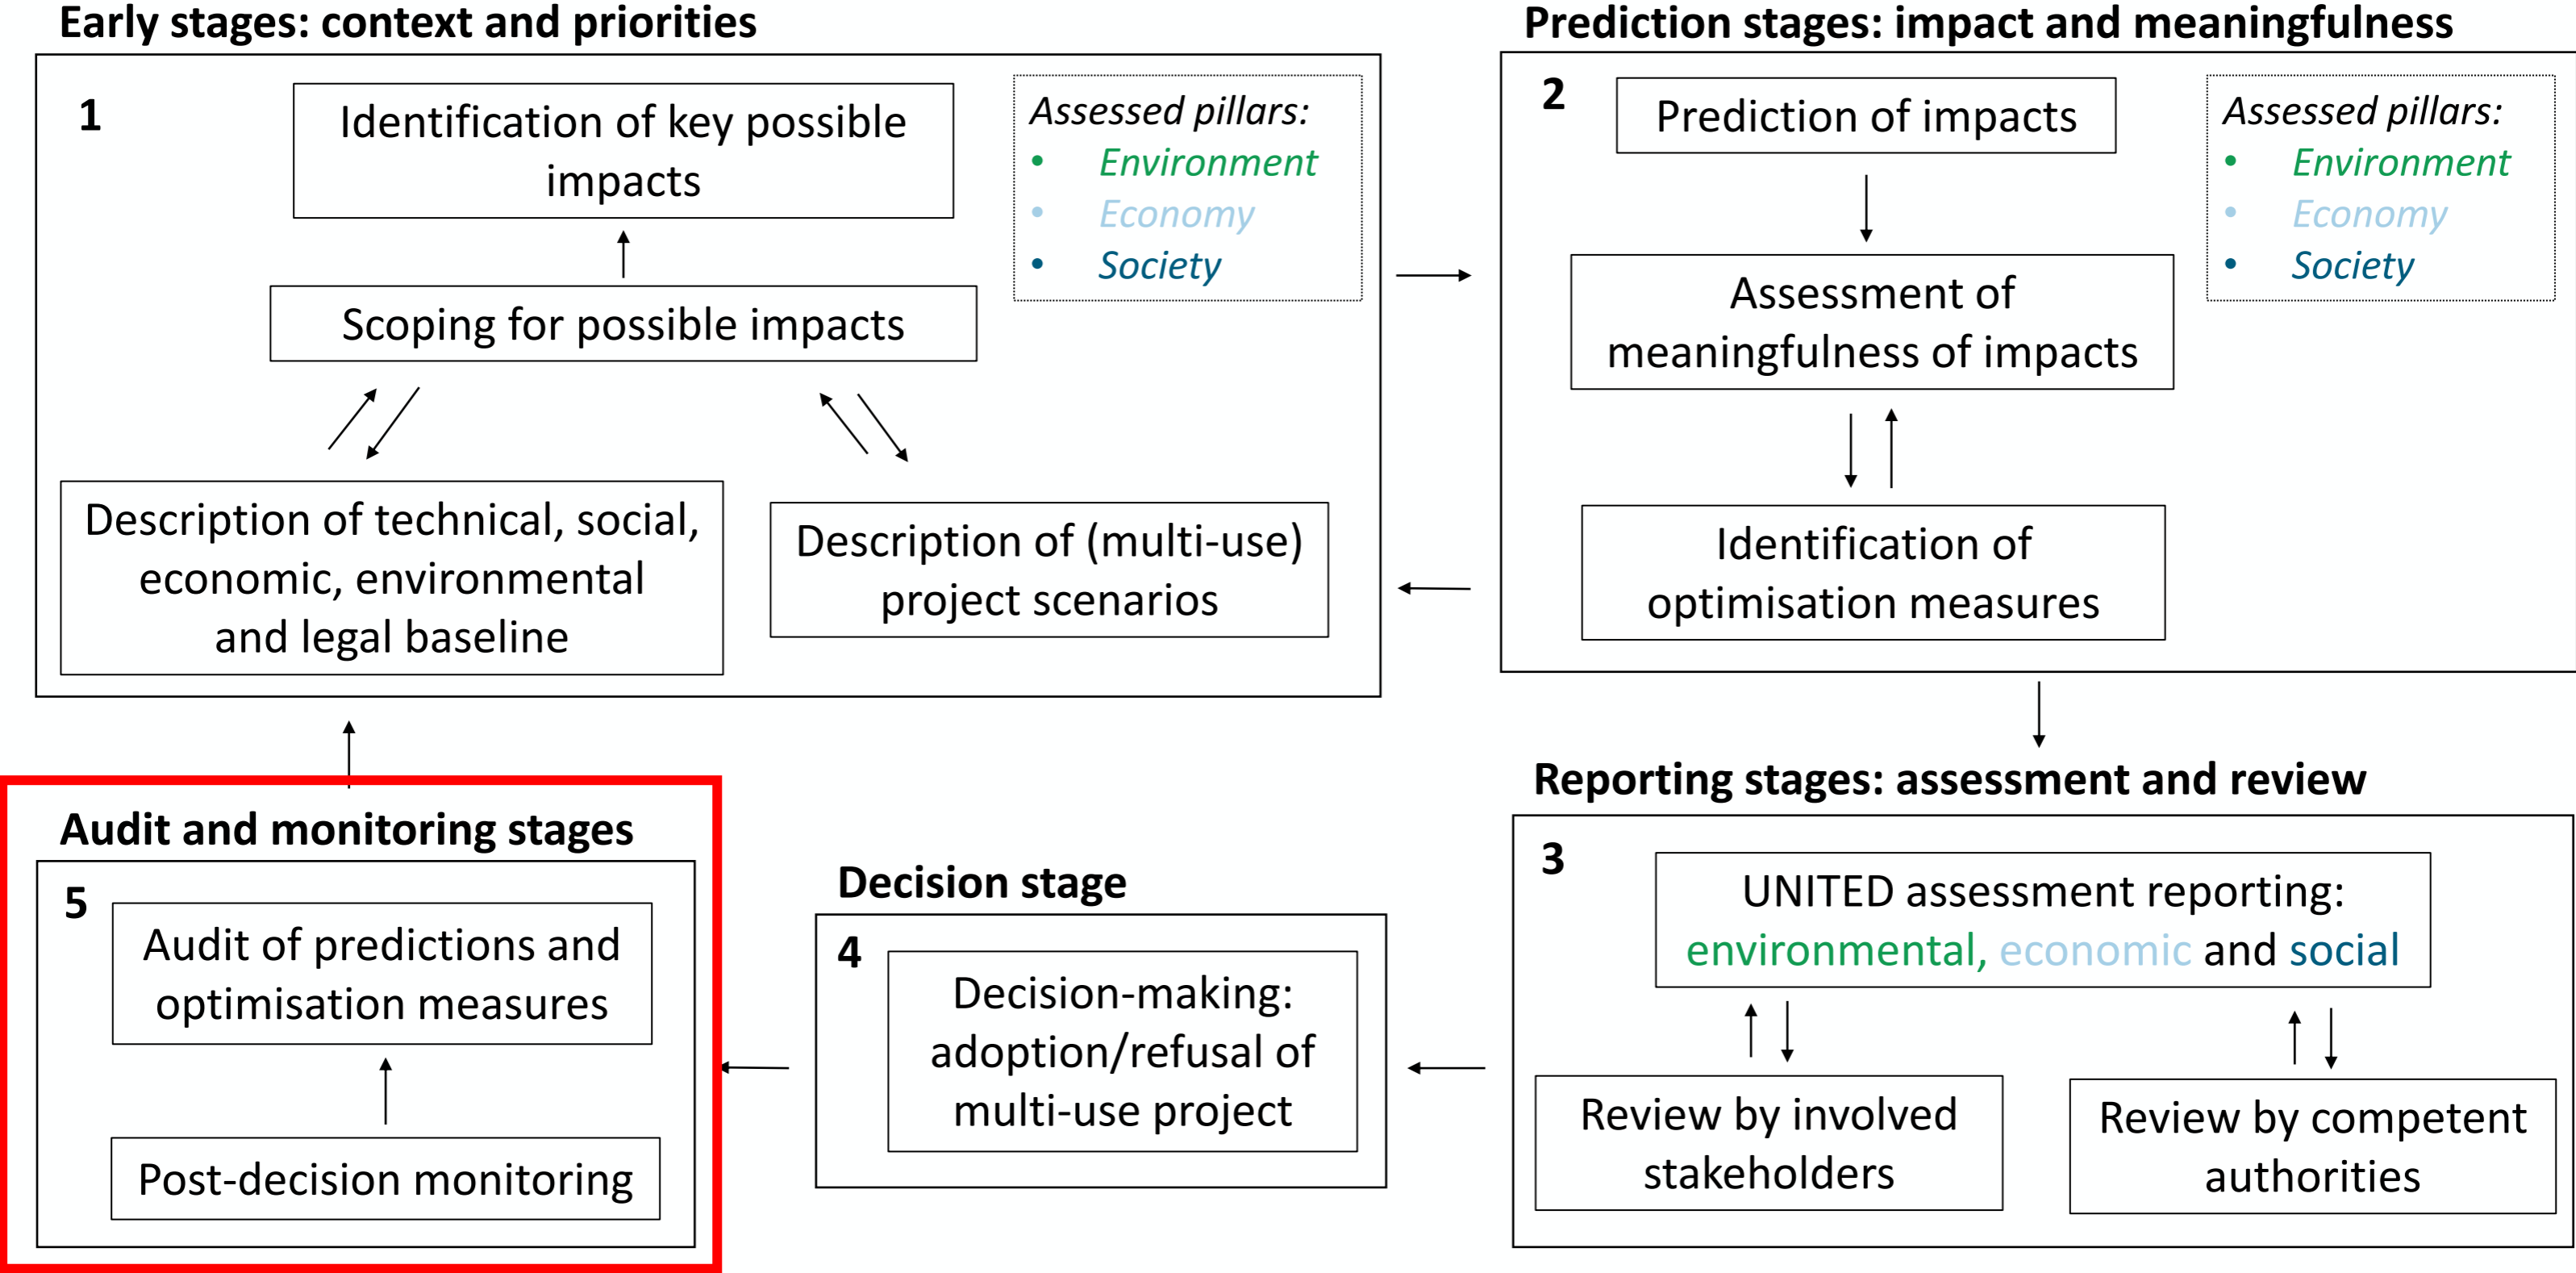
Early stages: context and priorities

1

Identification of key possible impacts

Scoping for possible impacts

Description of technical, social, economic, environmental and legal baseline

Description of (multi-use) project scenarios

Assessed pillars:
- Environment
- Economy
- Society

Prediction stages: impact and meaningfulness

2

Prediction of impacts

Assessment of meaningfulness of impacts

Identification of optimisation measures

Assessed pillars:
- Environment
- Economy
- Society

Reporting stages: assessment and review

3

UNITED assessment reporting: environmental, economic and social

Review by involved stakeholders

Review by competent authorities

Decision stage

4

Decision-making: adoption/refusal of multi-use project

Audit and monitoring stages

5

Audit of predictions and optimisation measures

Post-decision monitoring